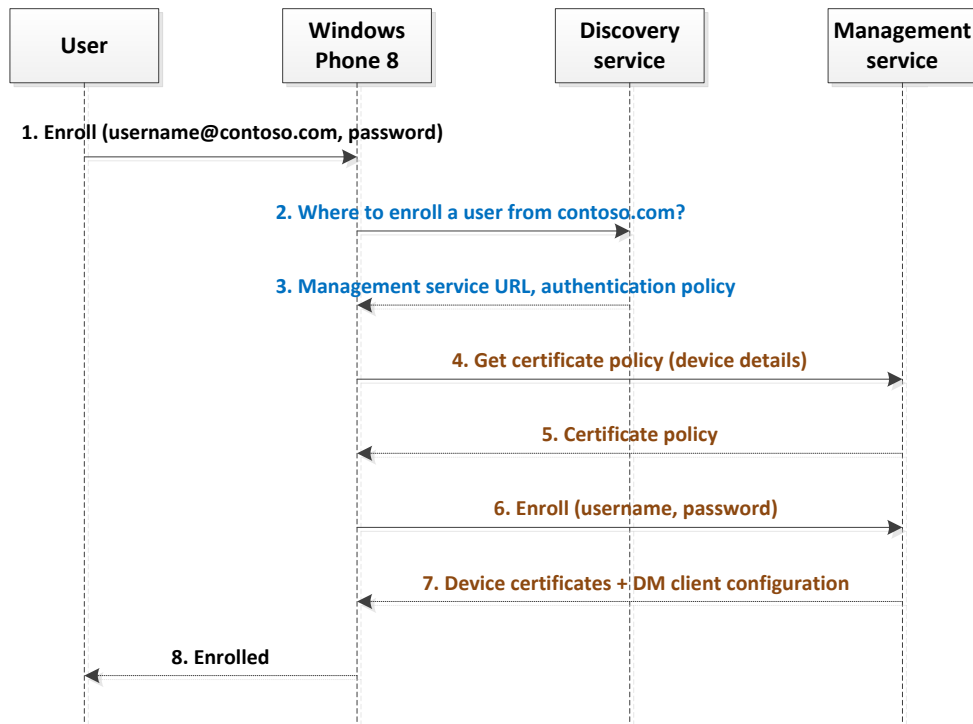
User

Windows Phone 8

Discovery service

Management service

1. Enroll (username@contoso.com, password)

2. Where to enroll a user from contoso.com?

3. Management service URL, authentication policy

4. Get certificate policy (device details)

5. Certificate policy

6. Enroll (username, password)

7. Device certificates + DM client configuration

8. Enrolled